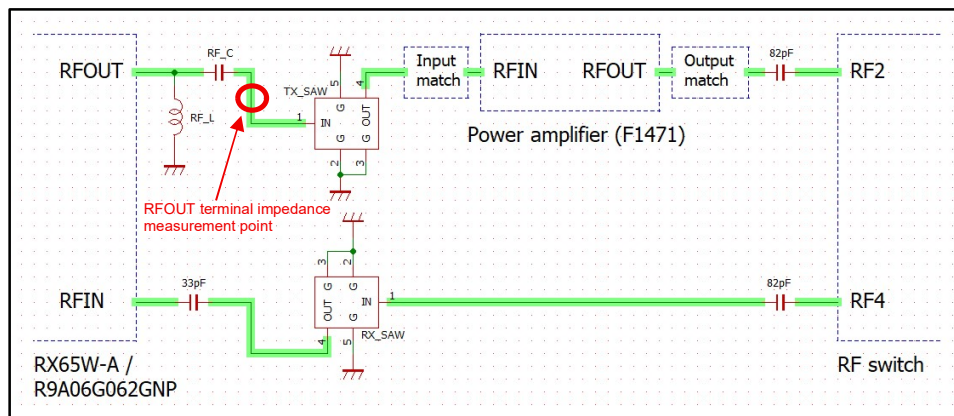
RFOUT

RF_C

RF_L

TX_SAW

5

4

1

IN

G

OUT

G

G

2

3

Input match

RFIN

RFOUT

Output match

82pF

RF2

Power amplifier (F1471)

RFOUT terminal impedance measurement point

RFIN

33pF

3

2

OUT

G

G

IN

G

1

4

5

RX_SAW

82pF

RF4

RX65W-A / R9A06G062GNP

RF switch